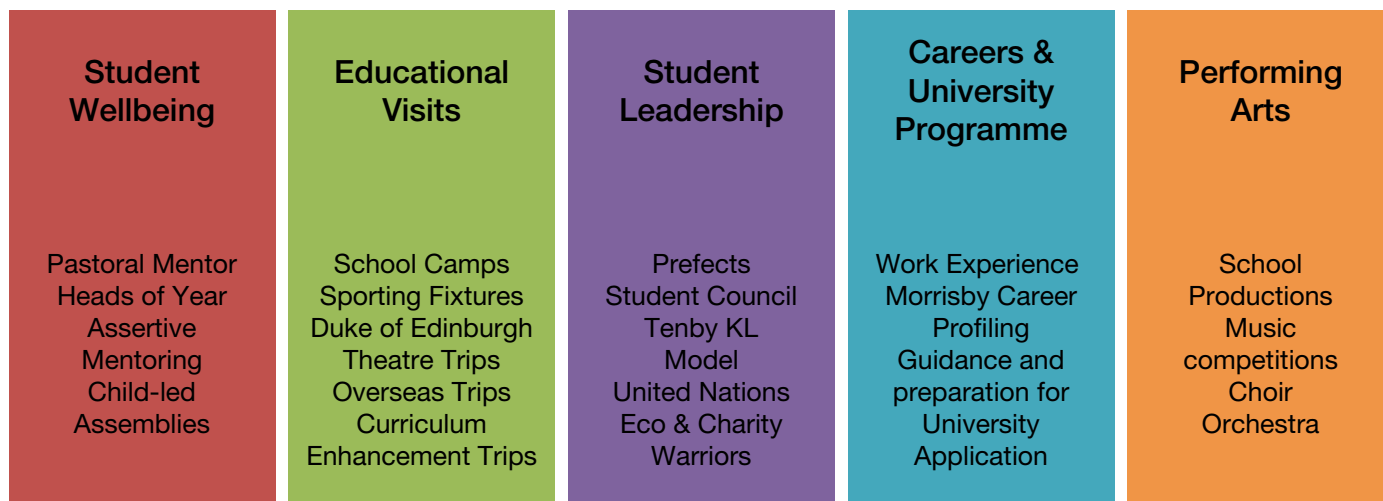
Student Wellbeing

Pastoral Mentor
Heads of Year
Assertive Mentoring
Child-led Assemblies

Educational Visits

School Camps
Sporting Fixtures
Duke of Edinburgh
Theatre Trips
Overseas Trips
Curriculum Enhancement Trips

Student Leadership

Prefects
Student Council
Tenby KL Model United Nations
Eco & Charity Warriors

Careers & University Programme

Work Experience
Morrisby Career Profiling
Guidance and preparation for University Application

Performing Arts

School Productions
Music competitions
Choir
Orchestra